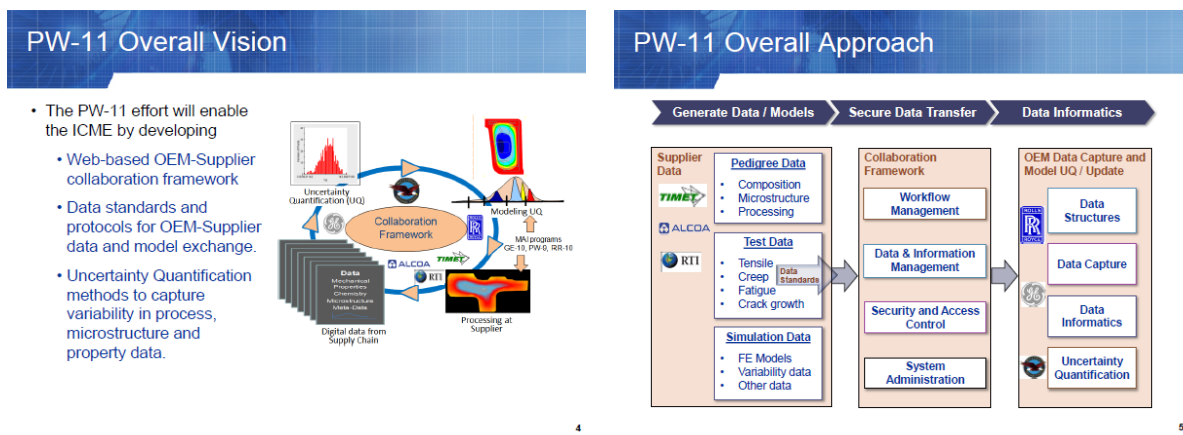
PW-11 Overall Vision

- The PW-11 effort will enable the ICME by developing
  - Web-based OEM-Supplier collaboration framework
  - Data standards and protocols for OEM-Supplier data and model exchange.
  - Uncertainty Quantification methods to capture variability in process, microstructure and property data.

Uncertainty Quantification (UQ)

Collaboration Framework

Modeling UQ

MAI programs GE-10, PW-9, RR-10

ALCOA

TIMET

RTI

Data
Mechanical Properties
Chemistry
Microstructure
Meta-Data

Digital data from Supply Chain

Processing at Supplier

4

PW-11 Overall Approach

Generate Data / Models

Secure Data Transfer

Data Informatics

Supplier Data

TIMET

ALCOA

RTI

Pedigree Data
- Composition
- Microstructure
- Processing

Test Data
- Tensile
- Creep
- Fatigue
- Crack growth

Data standards

Simulation Data
- FE Models
- Variability data
- Other data

Collaboration Framework

Workflow Management

Data & Information Management

Security and Access Control

System Administration

OEM Data Capture and Model UQ / Update

Data Structures

Data Capture

Data Informatics

Uncertainty Quantification

5